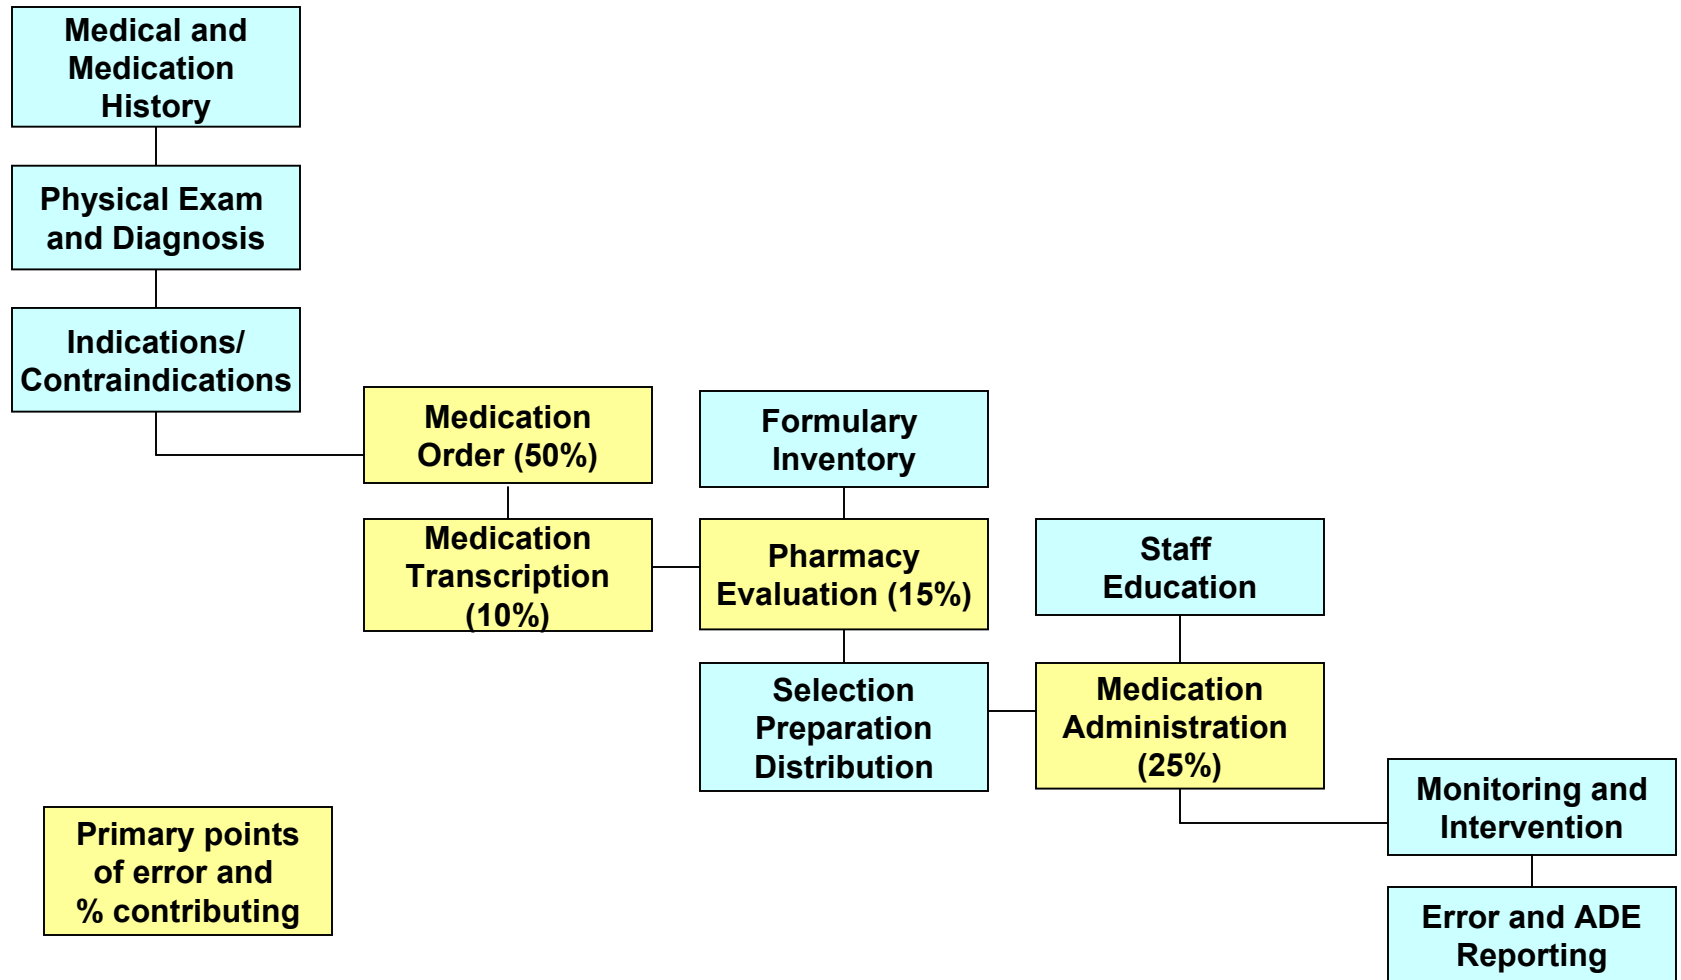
Medical and Medication History

Physical Exam and Diagnosis

Indications/ Contraindications

Medication Order (50%)

Medication Transcription (10%)

Formulary Inventory

Pharmacy Evaluation (15%)

Staff Education

Selection Preparation Distribution

Medication Administration (25%)

Monitoring and Intervention

Error and ADE Reporting

Primary points of error and % contributing